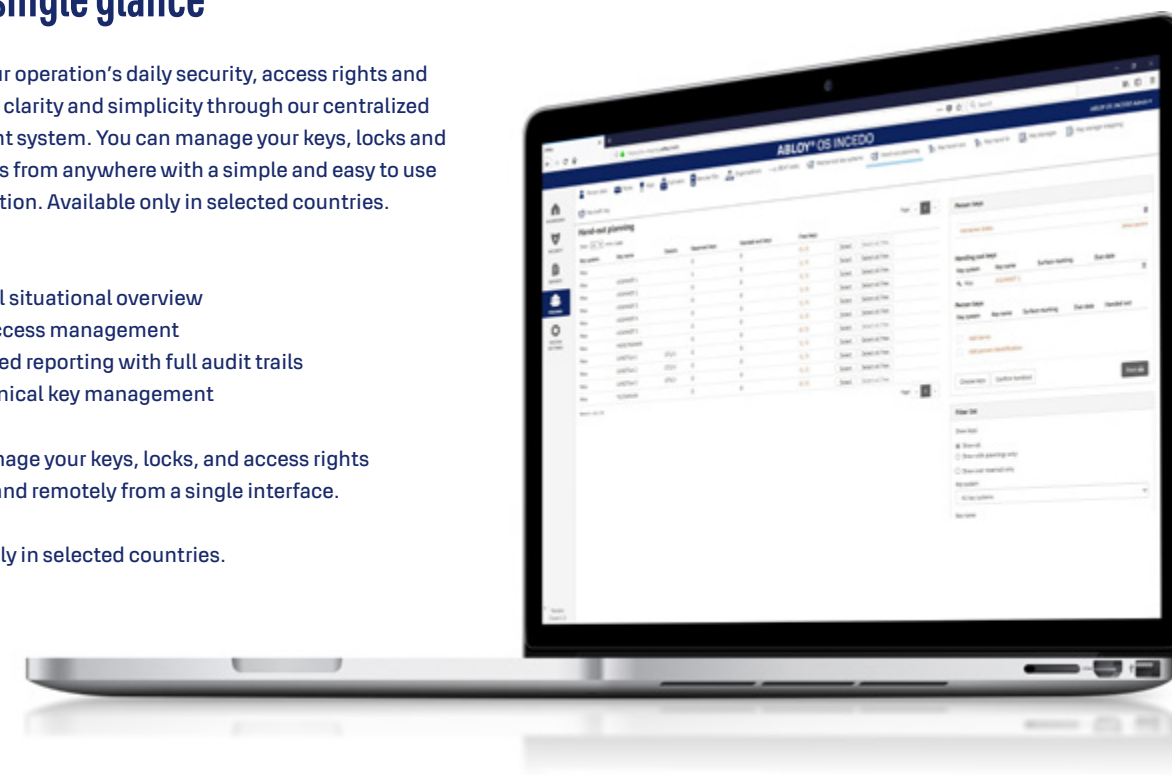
single glance

ur operation's daily security, access rights and clarity and simplicity through our centralized nt system. You can manage your keys, locks and s from anywhere with a simple and easy to use tion. Available only in selected countries.

l situational overview
ccess management
ed reporting with full audit trails
nical key management

nage your keys, locks, and access rights and remotely from a single interface.

ly in selected countries.

ABLOY® OS INCEDO

Hand-out planning

Person keys

Handing out keys

Return keys

Filter list

Show all